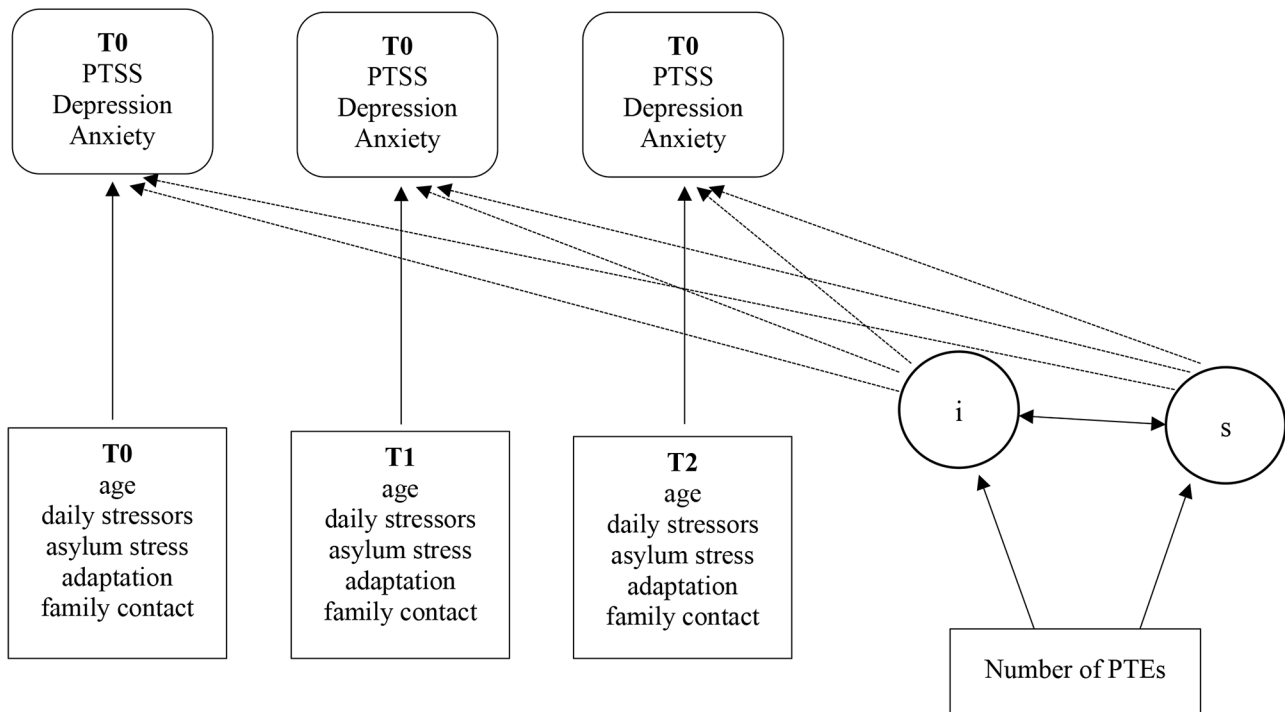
**T0**
PTSS
Depression
Anxiety

**T0**
PTSS
Depression
Anxiety

**T0**
PTSS
Depression
Anxiety

**T0**
age
daily stressors
asylum stress
adaptation
family contact

**T1**
age
daily stressors
asylum stress
adaptation
family contact

**T2**
age
daily stressors
asylum stress
adaptation
family contact

i

s

Number of PTEs